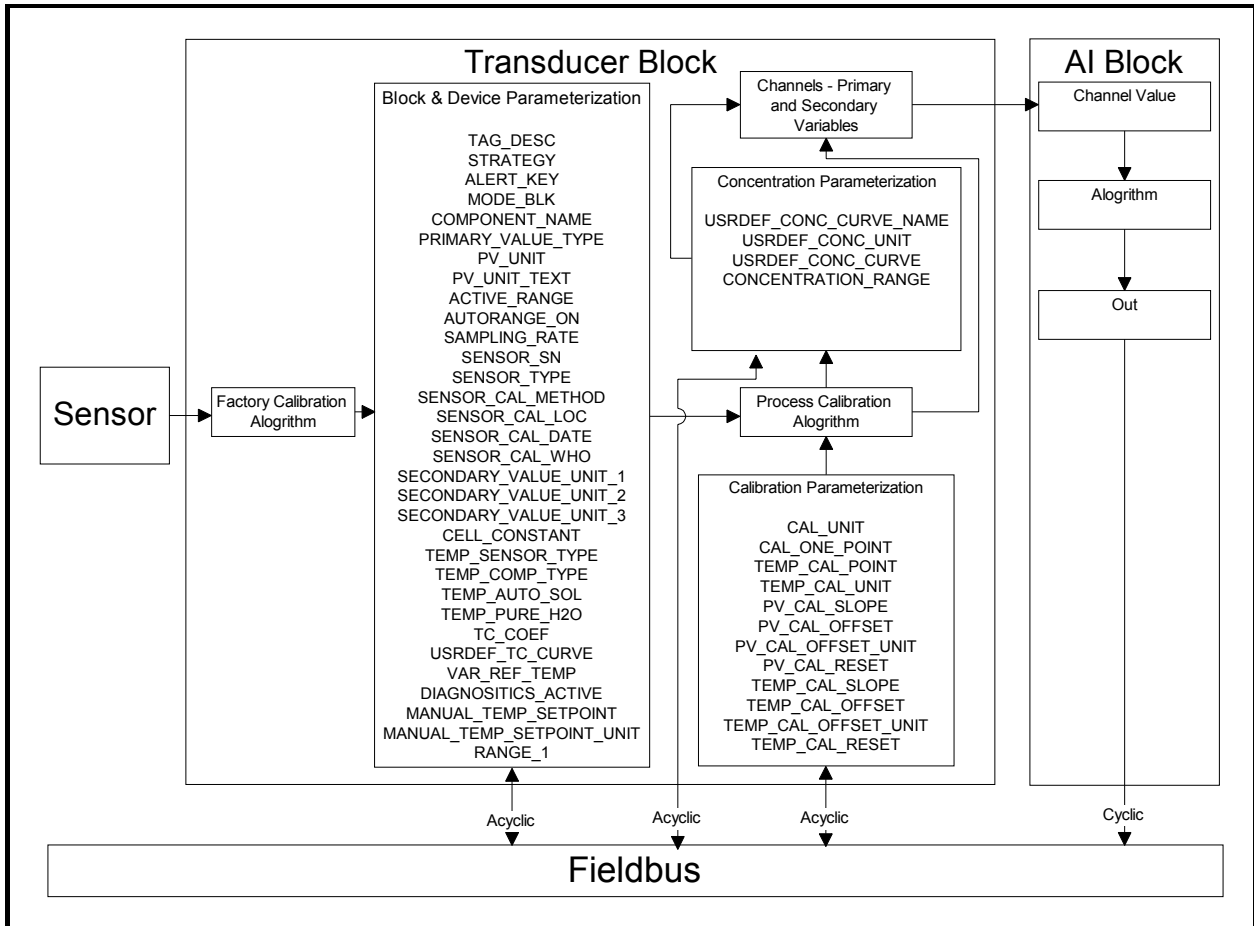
Transducer Block

AI Block

Block & Device Parameterization

TAG_DESC
STRATEGY
ALERT_KEY
MODE_BLK
COMPONENT_NAME
PRIMARY_VALUE_TYPE
PV_UNIT
PV_UNIT_TEXT
ACTIVE_RANGE
AUTORANGE_ON
SAMPLING_RATE
SENSOR_SN
SENSOR_TYPE
SENSOR_CAL_METHOD
SENSOR_CAL_LOC
SENSOR_CAL_DATE
SENSOR_CAL_WHO
SECONDARY_VALUE_UNIT_1
SECONDARY_VALUE_UNIT_2
SECONDARY_VALUE_UNIT_3
CELL_CONSTANT
TEMP_SENSOR_TYPE
TEMP_COMP_TYPE
TEMP_AUTO_SOL
TEMP_PURE_H2O
TC_COEF
USRDEF_TC_CURVE
VAR_REF_TEMP
DIAGNOSITICS_ACTIVE
MANUAL_TEMP_SETPOINT
MANUAL_TEMP_SETPOINT_UNIT
RANGE_1

Channels - Primary and Secondary Variables

Channel Value

Concentration Parameterization

USRDEF_CONC_CURVE_NAME
USRDEF_CONC_UNIT
USRDEF_CONC_CURVE
CONCENTRATION_RANGE

Alogrithm

Out

Sensor

Factory Calibration Alogrithm

Process Calibration Alogrithm

Calibration Parameterization

CAL_UNIT
CAL_ONE_POINT
TEMP_CAL_POINT
TEMP_CAL_UNIT
PV_CAL_SLOPE
PV_CAL_OFFSET
PV_CAL_OFFSET_UNIT
PV_CAL_RESET
TEMP_CAL_SLOPE
TEMP_CAL_OFFSET
TEMP_CAL_OFFSET_UNIT
TEMP_CAL_RESET

Acyclic

Acyclic

Acyclic

Cyclic

Fieldbus